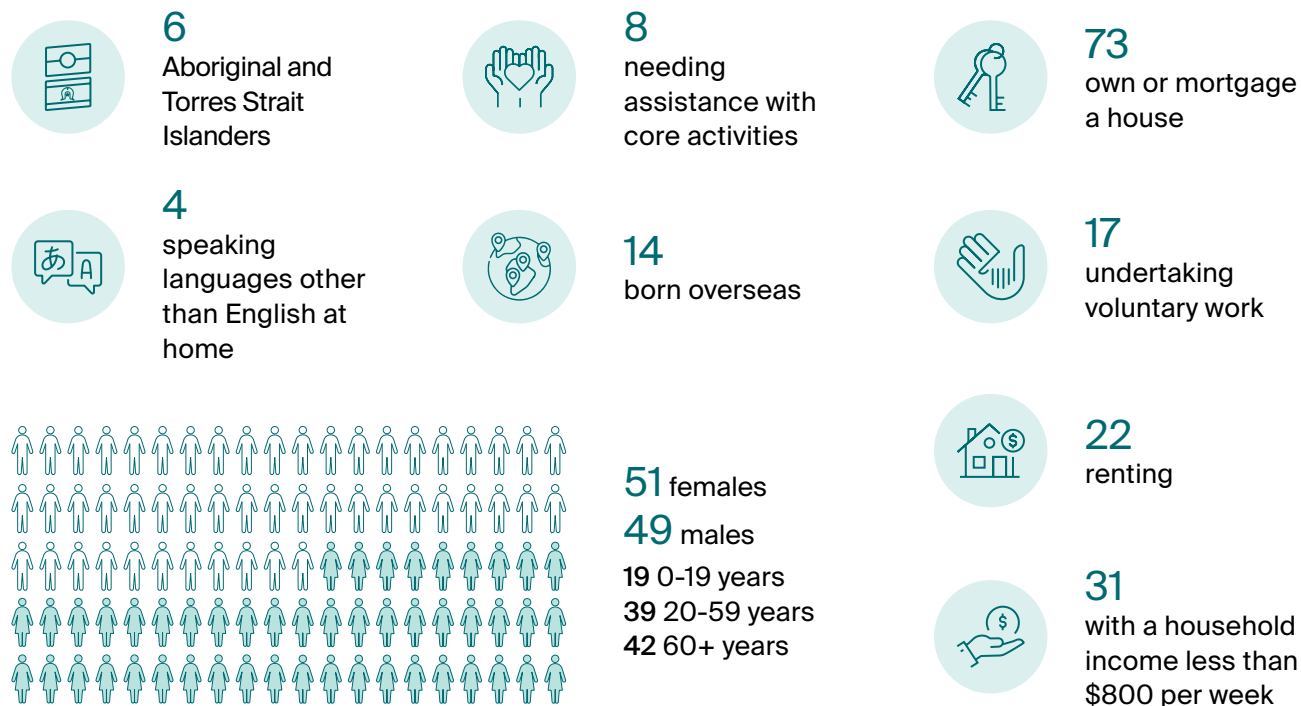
6
Aboriginal and Torres Strait Islanders

8
needing assistance with core activities

73
own or mortgage a house

4
speaking languages other than English at home

14
born overseas

17
undertaking voluntary work

22
renting

51 females
49 males
19 0-19 years
39 20-59 years
42 60+ years

31
with a household income less than $800 per week